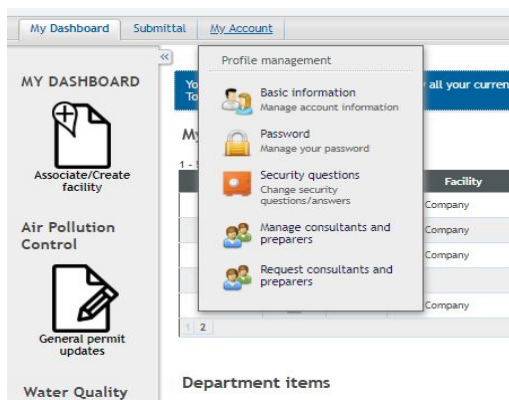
My Dashboard Submittal My Account

«

MY DASHBOARD

Associate/Create facility

Air Pollution Control

General permit updates

Water Quality

Yo
To

all your curren

My

1 -

Facility

Company

Company

Company

Company

1 2

Department items

Profile management

Basic information
Manage account information

Password
Manage your password

Security questions
Change security questions/answers

Manage consultants and preparers

Request consultants and preparers